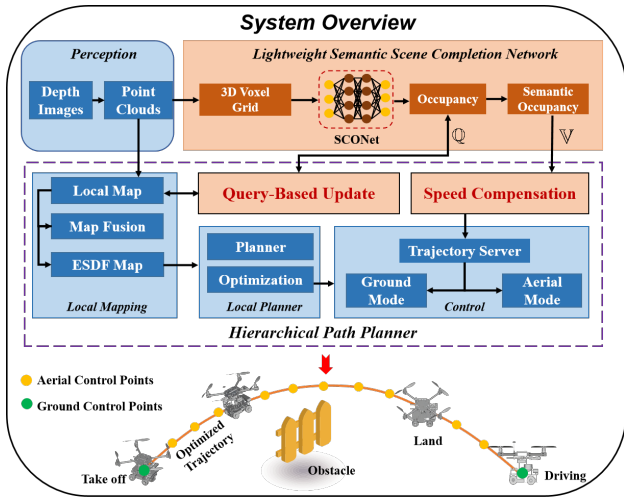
System Overview

Perception

Depth Images

Point Clouds

Lightweight Semantic Scene Completion Network

3D Voxel Grid

SCONet

Occupancy

Semantic Occupancy

$\mathbb{Q}$

$\mathbb{V}$

Local Map

Map Fusion

ESDF Map

Local Mapping

Query-Based Update

Planner

Optimization

Local Planner

Speed Compensation

Trajectory Server

Ground Mode

Aerial Mode

Control

Hierarchical Path Planner

Aerial Control Points

Ground Control Points

Optimized Trajectory

Obstacle

Land

Take off

Driving